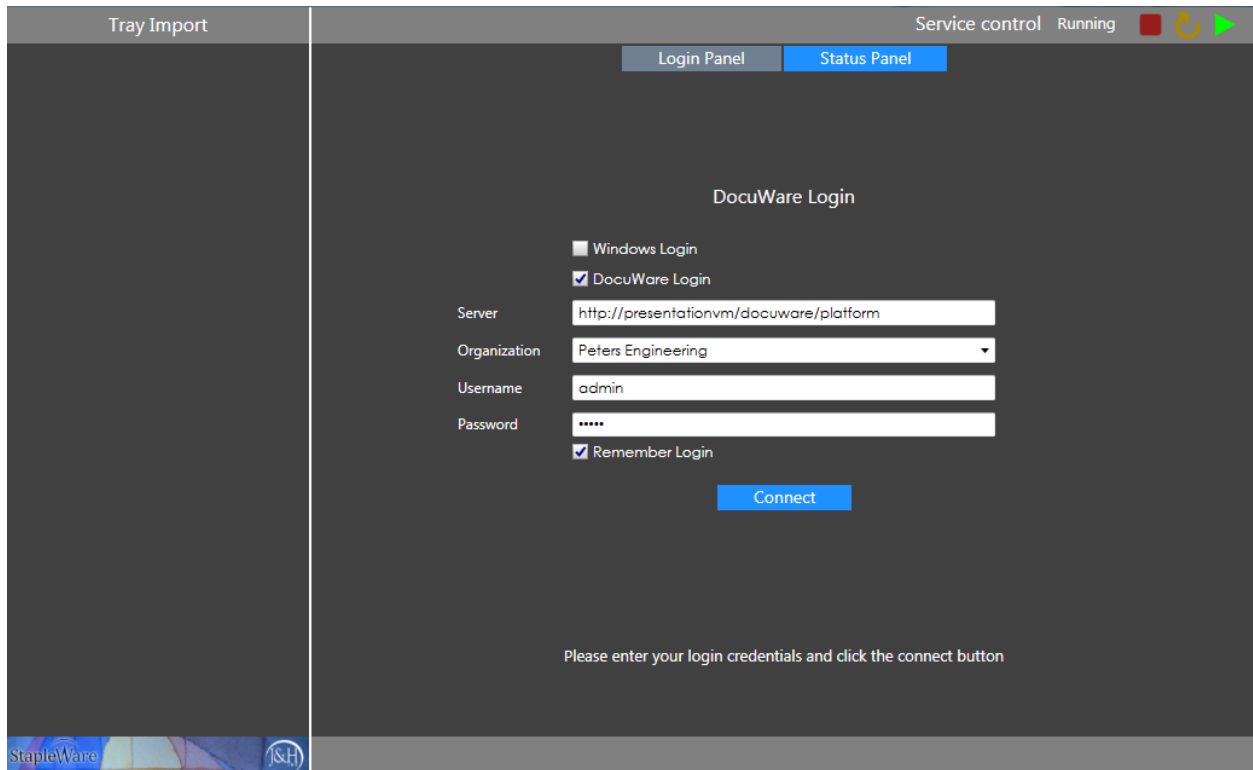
Tray Import

Service control Running

Login Panel Status Panel

DocuWare Login

Windows Login

DocuWare Login

Server http://presentationvm/docuware/platform

Organization Peters Engineering

Username admin

Password •••••

Remember Login

Connect

Please enter your login credentials and click the connect button

StapleWare

J&H